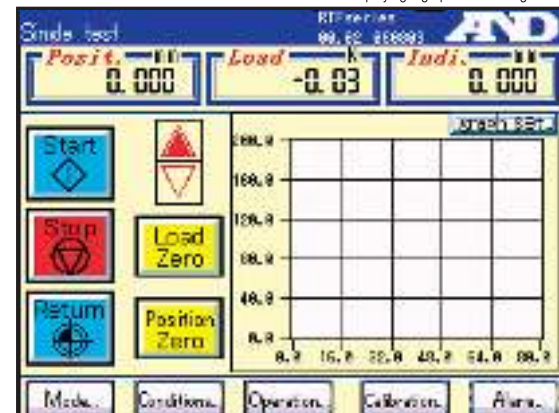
Single test
RTF series
00.02 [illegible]
A&D
Posit. mm
0.000
Load N
-0.03
Indi. mm
0.000
Start
Stop
Return
Load Zero
Position Zero
Graph Set
200.0
160.0
120.0
80.0
40.0
0.0
0.0
16.0
32.0
48.0
64.0
80.0
Mode..
Conditions..
Operation..
Calibration..
Alarm..